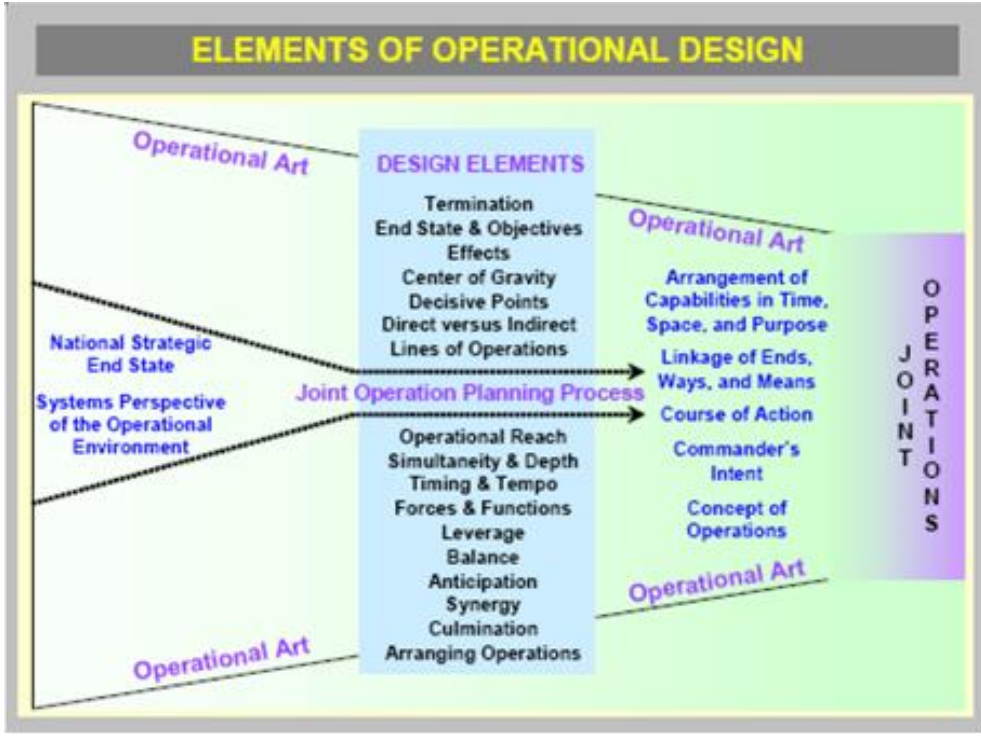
ELEMENTS OF OPERATIONAL DESIGN

Operational Art

DESIGN ELEMENTS

Termination
End State & Objectives
Effects
Center of Gravity
Decisive Points
Direct versus Indirect
Lines of Operations

Operational Art

Arrangement of Capabilities in Time, Space, and Purpose

Linkage of Ends, Ways, and Means

Course of Action

Commander's Intent

Concept of Operations

JOINT OPERATIONS

National Strategic End State

Systems Perspective of the Operational Environment

Joint Operation Planning Process

Operational Reach
Simultaneity & Depth
Timing & Tempo
Forces & Functions
Leverage
Balance
Anticipation
Synergy
Culmination
Arranging Operations

Operational Art

Operational Art